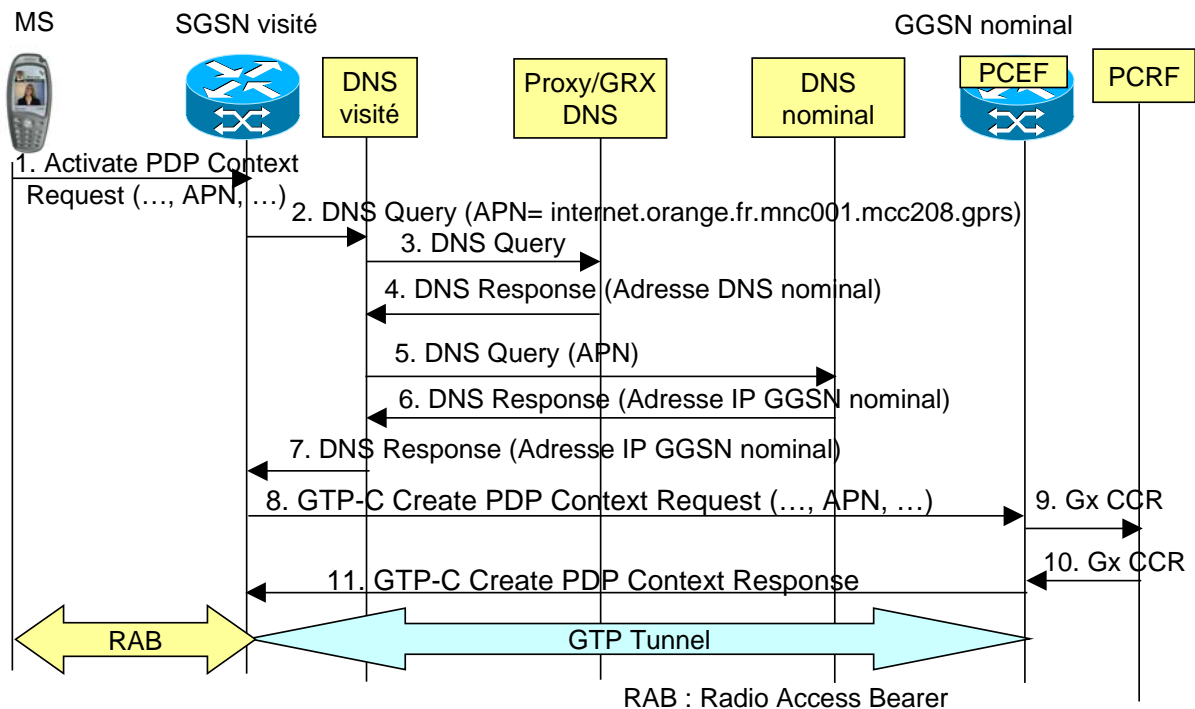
MS

SGSN visité

GGSN nominal

DNS visité

Proxy/GRX DNS

DNS nominal

PCEF

PCRF

1. Activate PDP Context Request (…, APN, …)

2. DNS Query (APN= internet.orange.fr.mnc001.mcc208.gprs)

3. DNS Query

4. DNS Response (Adresse DNS nominal)

5. DNS Query (APN)

6. DNS Response (Adresse IP GGSN nominal)

7. DNS Response (Adresse IP GGSN nominal)

8. GTP-C Create PDP Context Request (…, APN, …)

9. Gx CCR

10. Gx CCR

11. GTP-C Create PDP Context Response

RAB

GTP Tunnel

RAB : Radio Access Bearer